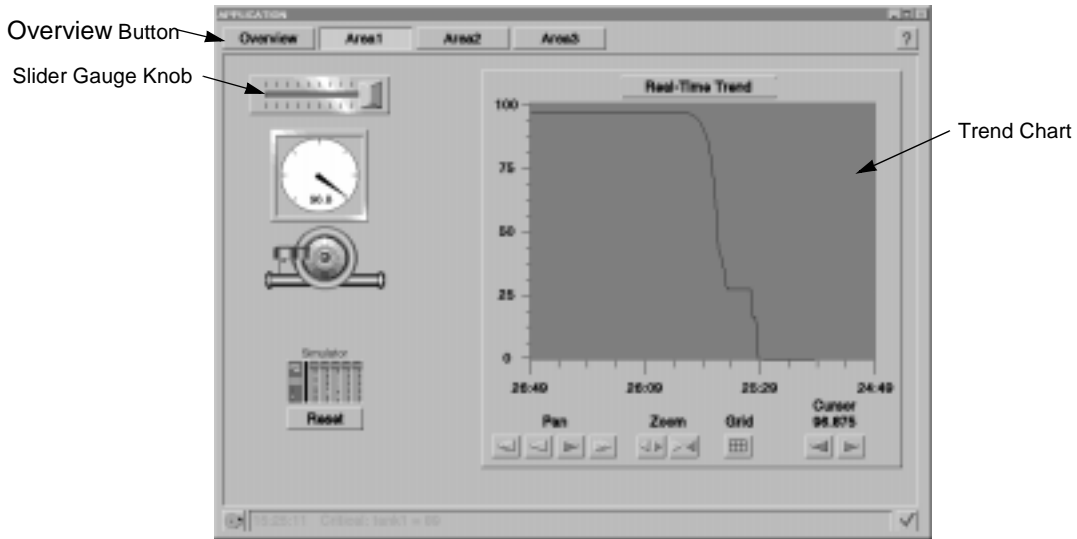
Overview Button

Slider Gauge Knob

APPLICATION

Overview Area1 Area2 Area3

?

90.8

Simulator

Reset

Real-Time Trend

100

75

50

25

0

26:49 26:09 25:29 24:49

Trend Chart

Pan

Zoom

Grid

Cursor
96.875

15:25:11 Critical: tank1 = 89